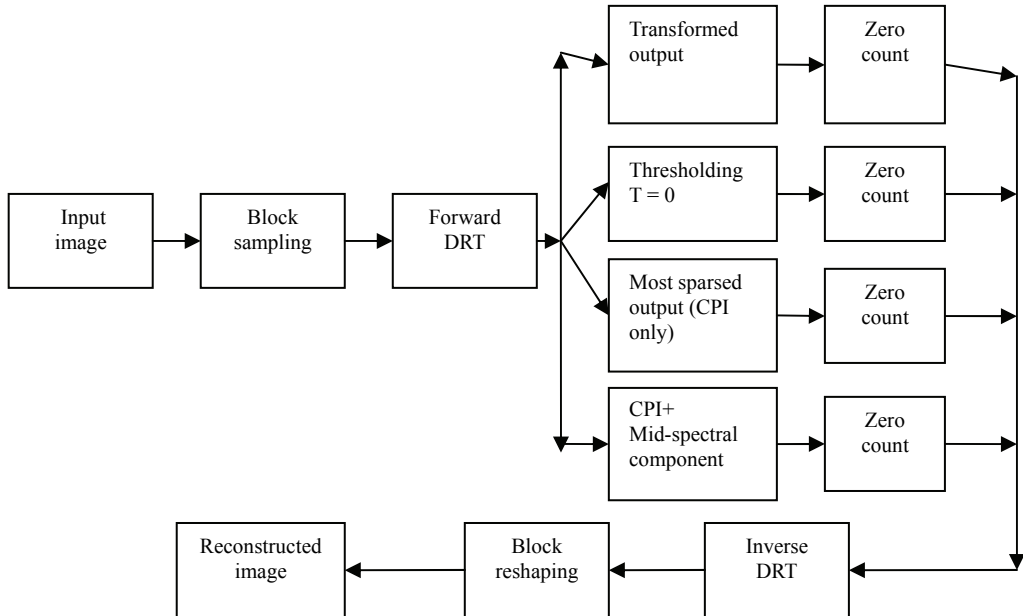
Input image

Block sampling

Forward DRT

Transformed output

Zero count

Thresholding T = 0

Zero count

Most sparsed output (CPI only)

Zero count

CPI+ Mid-spectral component

Zero count

Inverse DRT

Block reshaping

Reconstructed image